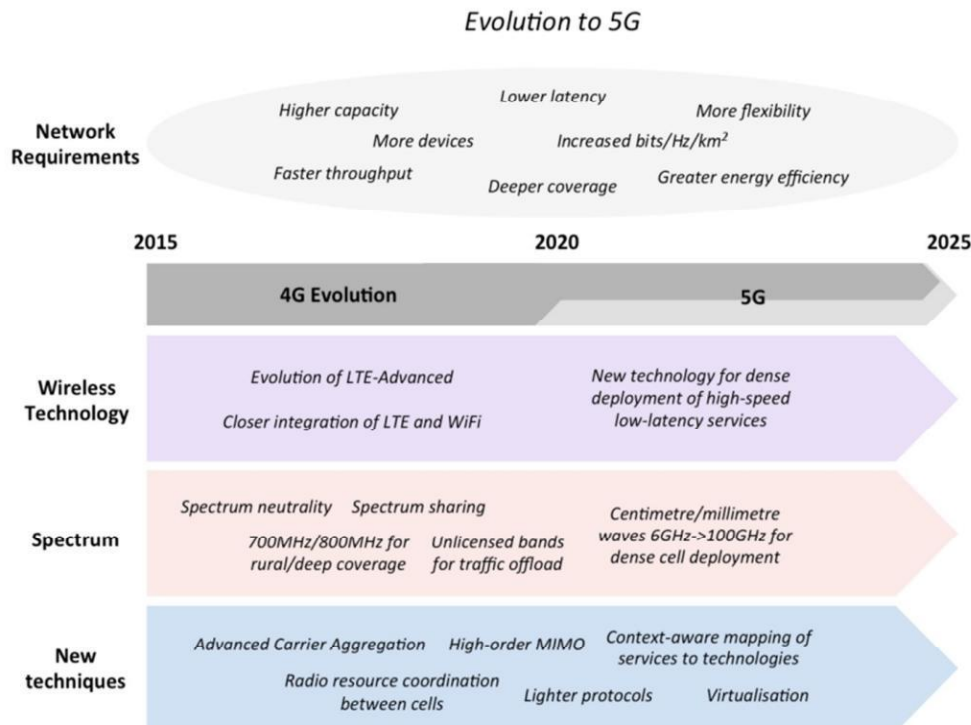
Evolution to 5G

Network Requirements

Higher capacity
Lower latency
More flexibility
More devices
Increased bits/Hz/km$^2$
Faster throughput
Deeper coverage
Greater energy efficiency

2015
2020
2025

4G Evolution
5G

Wireless Technology

Evolution of LTE-Advanced
Closer integration of LTE and WiFi
New technology for dense deployment of high-speed low-latency services

Spectrum

Spectrum neutrality
Spectrum sharing
700MHz/800MHz for rural/deep coverage
Unlicensed bands for traffic offload
Centimetre/millimetre waves 6GHz->100GHz for dense cell deployment

New techniques

Advanced Carrier Aggregation
High-order MIMO
Context-aware mapping of services to technologies
Radio resource coordination between cells
Lighter protocols
Virtualisation